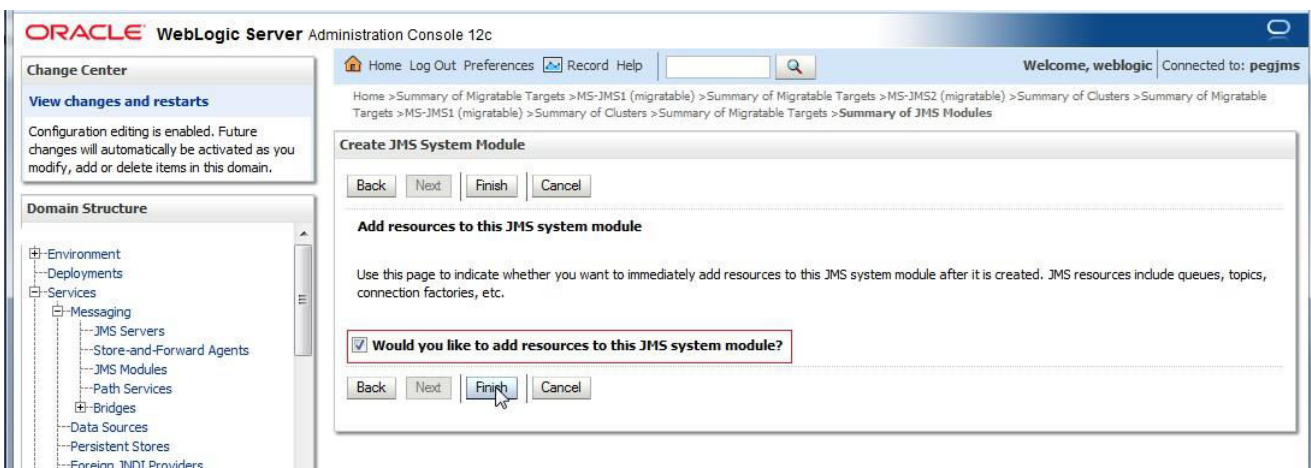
ORACLE WebLogic Server Administration Console 12c

Change Center

View changes and restarts

Configuration editing is enabled. Future changes will automatically be activated as you modify, add or delete items in this domain.

Domain Structure

Environment
Deployments
Services
Messaging
JMS Servers
Store-and-Forward Agents
JMS Modules
Path Services
Bridges
Data Sources
Persistent Stores
Foreign JNDI Providers

Home Log Out Preferences Record Help

Welcome, weblogic Connected to: pegjms

Home >Summary of Migratable Targets >MS-JMS1 (migratable) >Summary of Migratable Targets >MS-JMS2 (migratable) >Summary of Clusters >Summary of Migratable Targets >MS-JMS1 (migratable) >Summary of Clusters >Summary of Migratable Targets >Summary of JMS Modules

Create JMS System Module

Back Next Finish Cancel

Add resources to this JMS system module

Use this page to indicate whether you want to immediately add resources to this JMS system module after it is created. JMS resources include queues, topics, connection factories, etc.

Would you like to add resources to this JMS system module?

Back Next Finish Cancel